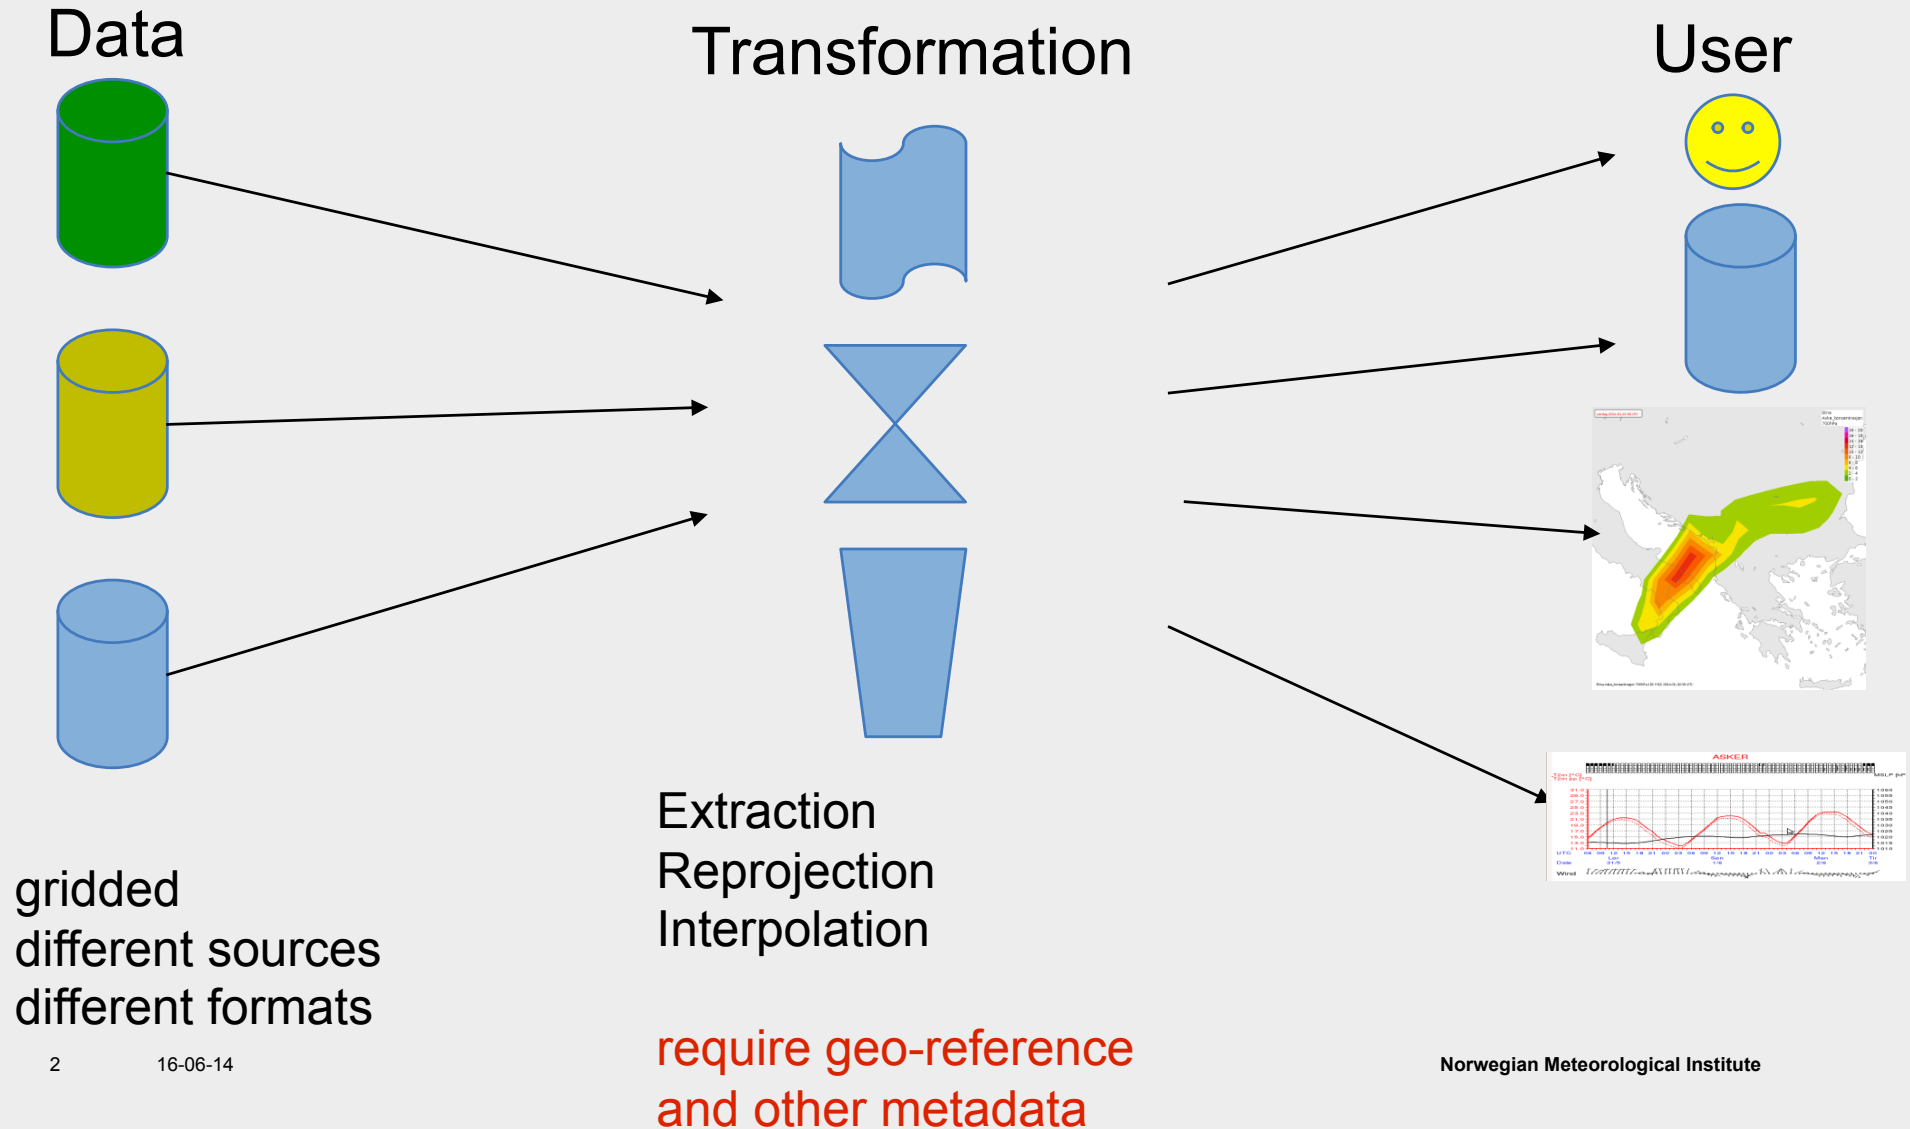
Data

Transformation

User

ASKER

Extraction
Reprojection
Interpolation

gridded
different sources
different formats

require geo-reference
and other metadata

2 16-06-14

Norwegian Meteorological Institute